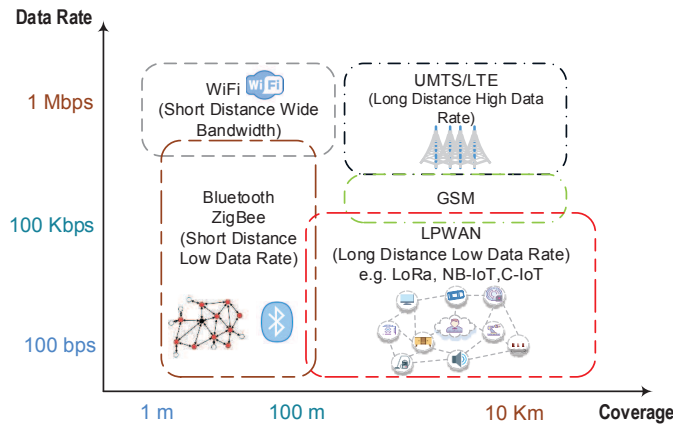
Data Rate

1 Mbps

100 Kbps

100 bps

WiFi Wi Fi
(Short Distance Wide Bandwidth)

UMTS/LTE
(Long Distance High Data Rate)

Bluetooth
ZigBee
(Short Distance Low Data Rate)

GSM

LPWAN
(Long Distance Low Data Rate)
e.g. LoRa, NB-IoT,C-IoT

1 m

100 m

10 Km

Coverage